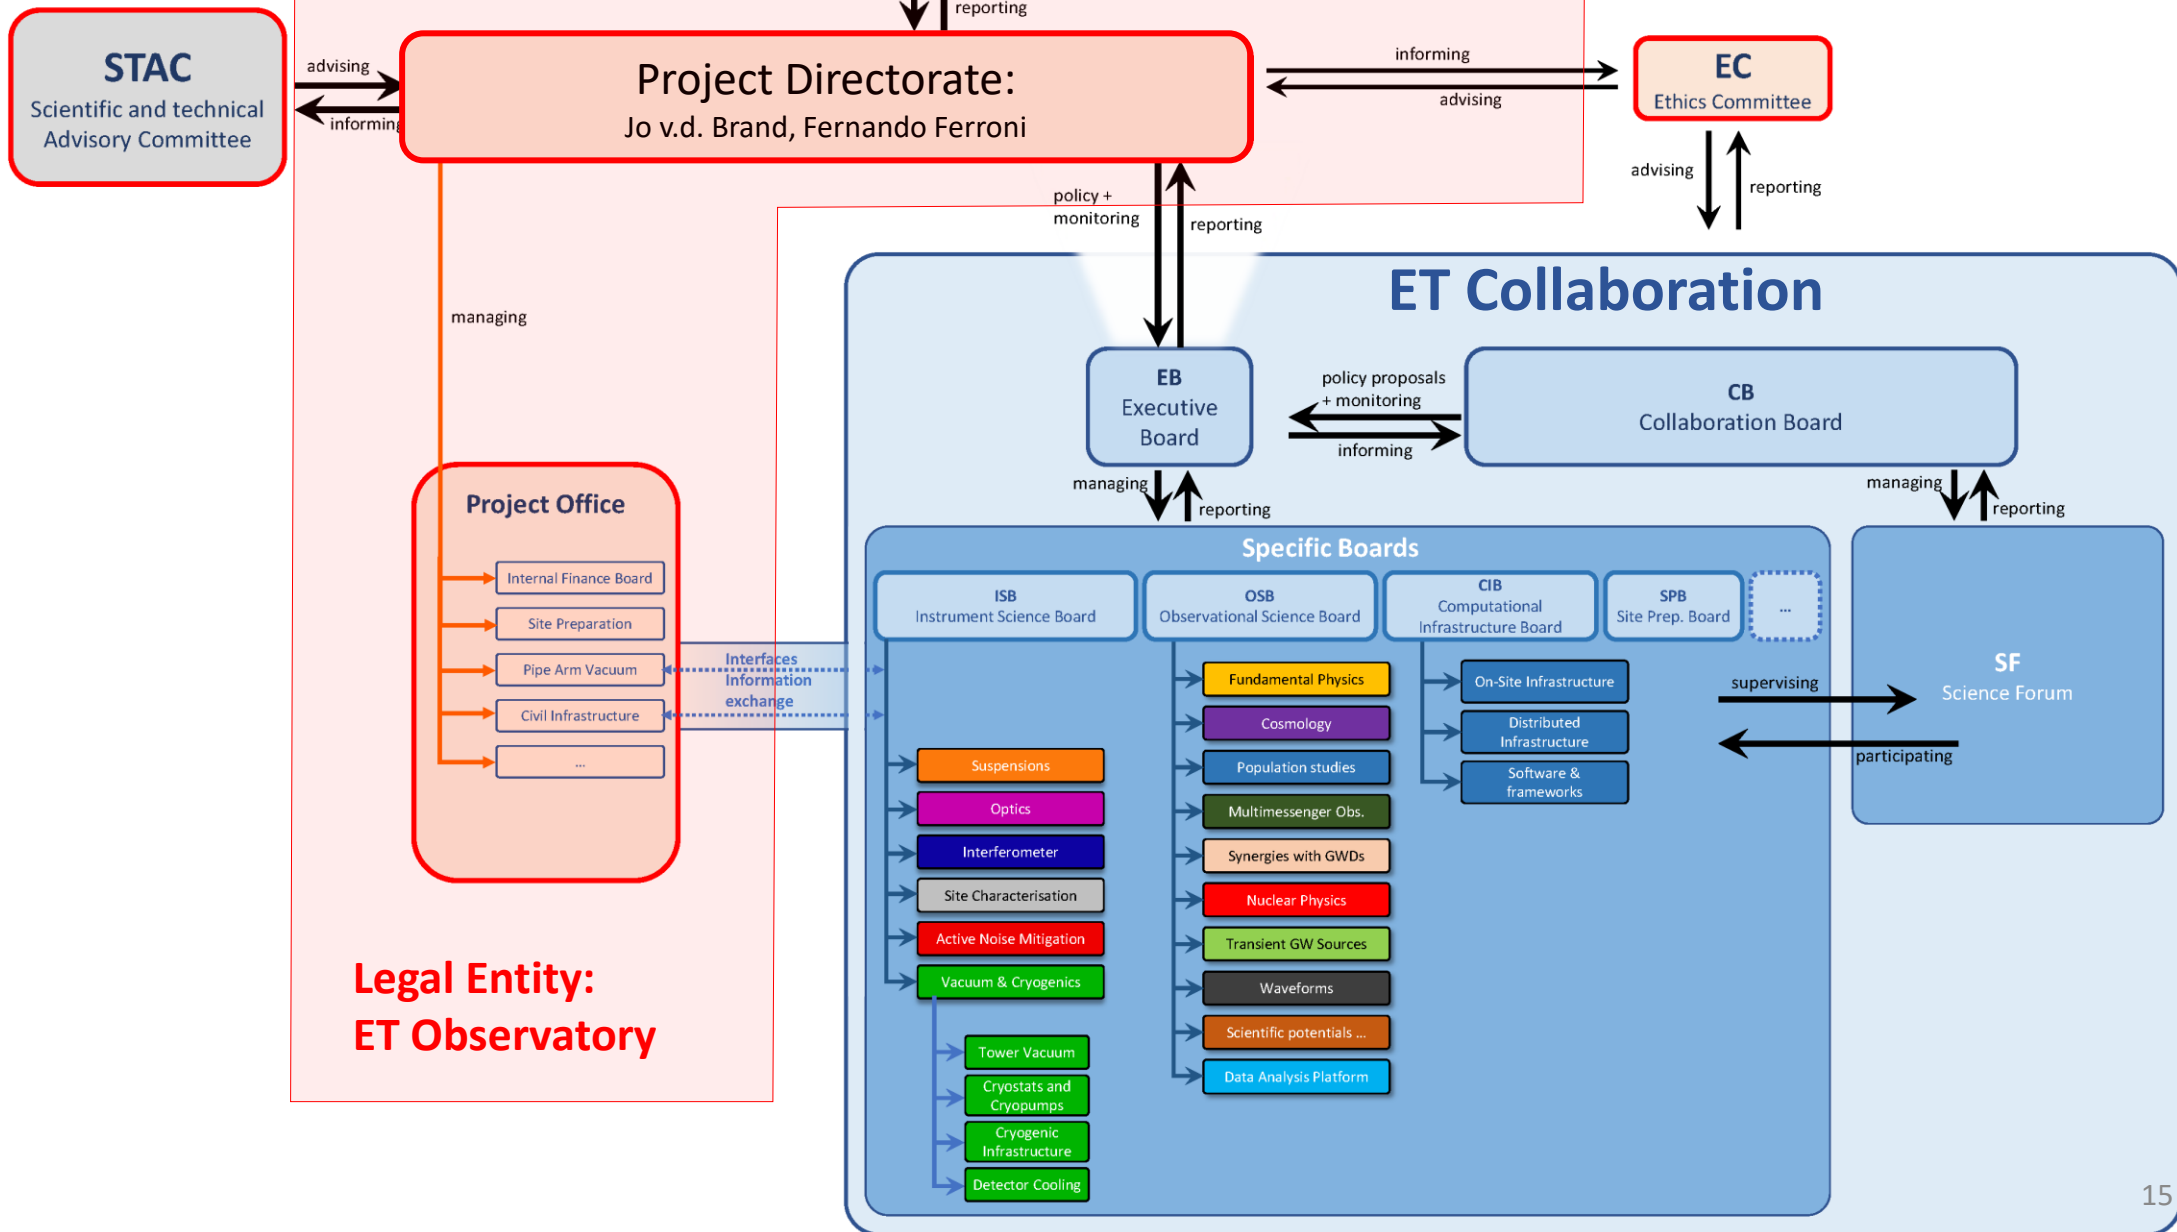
reporting

STAC
Scientific and technical Advisory Committee

advising

informing

Project Directorate:
Jo v.d. Brand, Fernando Ferroni

informing

advising

EC
Ethics Committee

advising

reporting

policy + monitoring

reporting

managing

ET Collaboration

EB
Executive Board

policy proposals + monitoring

informing

CB
Collaboration Board

managing

reporting

managing

reporting

Project Office

Internal Finance Board

Site Preparation

Pipe Arm Vacuum

Civil Infrastructure

...

Interfaces Information exchange

Specific Boards

ISB
Instrument Science Board

OSB
Observational Science Board

CIB
Computational Infrastructure Board

SPB
Site Prep. Board

...

Fundamental Physics

Cosmology

Population studies

Multimessenger Obs.

Synergies with GWDs

Nuclear Physics

Transient GW Sources

Waveforms

Scientific potentials ...

Data Analysis Platform

On-Site Infrastructure

Distributed Infrastructure

Software & frameworks

supervising

participating

SF
Science Forum

Suspensions

Optics

Interferometer

Site Characterisation

Active Noise Mitigation

Vacuum & Cryogenics

Tower Vacuum

Cryostats and Cryopumps

Cryogenic Infrastructure

Detector Cooling

Legal Entity:
ET Observatory

15